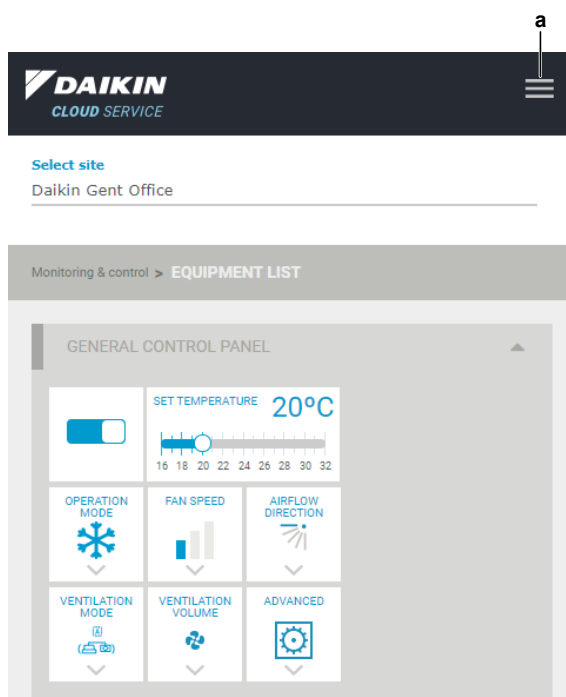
a

DAIKIN
CLOUD SERVICE

Select site
Daikin Gent Office

Monitoring & control > EQUIPMENT LIST

GENERAL CONTROL PANEL

SET TEMPERATURE 20°C
16 18 20 22 24 26 28 30 32

OPERATION MODE

FAN SPEED

AIRFLOW DIRECTION

VENTILATION MODE

VENTILATION VOLUME

ADVANCED